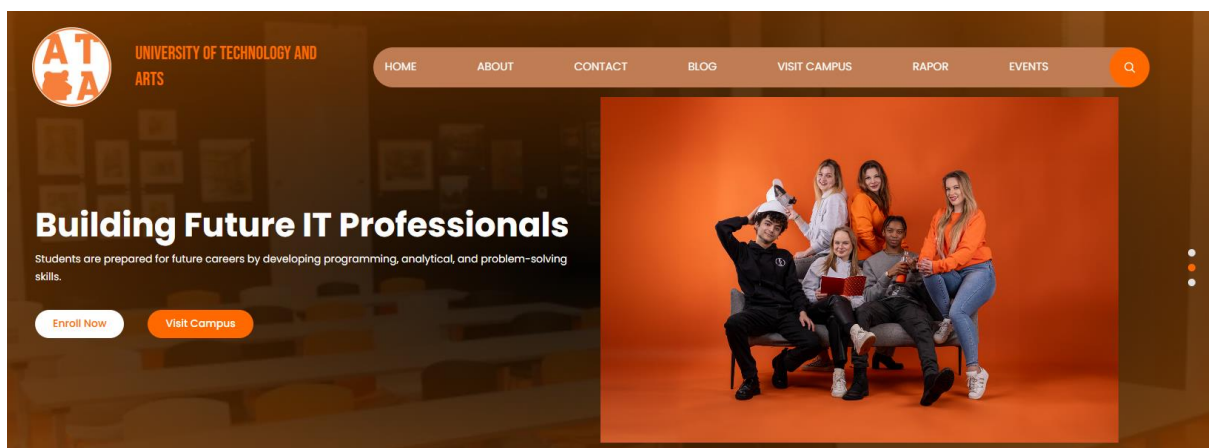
AT
A

UNIVERSITY OF TECHNOLOGY AND ARTS

HOME ABOUT CONTACT BLOG VISIT CAMPUS RAPOR EVENTS

Building Future IT Professionals

Students are prepared for future careers by developing programming, analytical, and problem-solving skills.

Enroll Now

Visit Campus